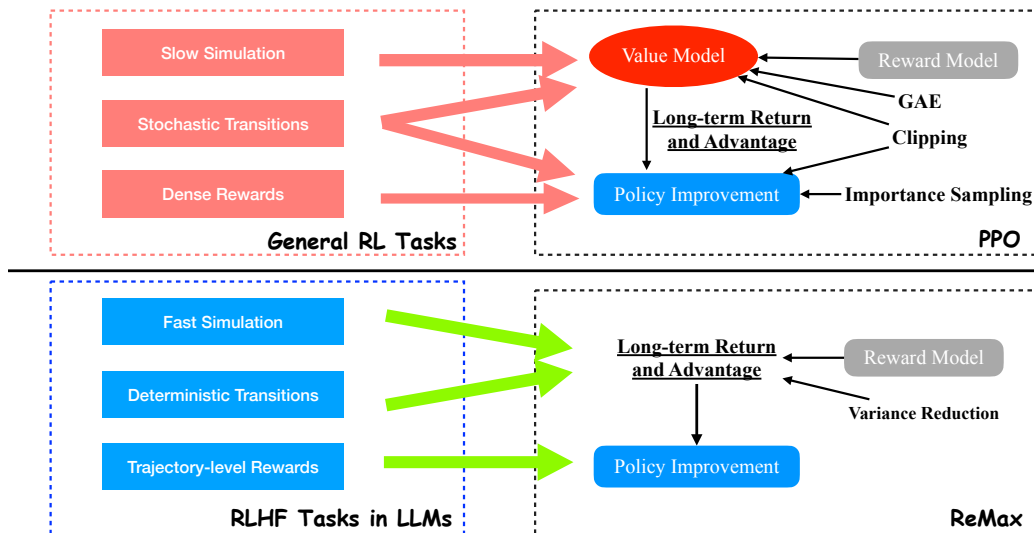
Slow Simulation

Stochastic Transitions

Dense Rewards

General RL Tasks

Value Model

Reward Model

GAE

Long-term Return and Advantage

Clipping

Policy Improvement

Importance Sampling

PPO

Fast Simulation

Deterministic Transitions

Trajectory-level Rewards

RLHF Tasks in LLMs

Long-term Return and Advantage

Reward Model

Variance Reduction

Policy Improvement

ReMax